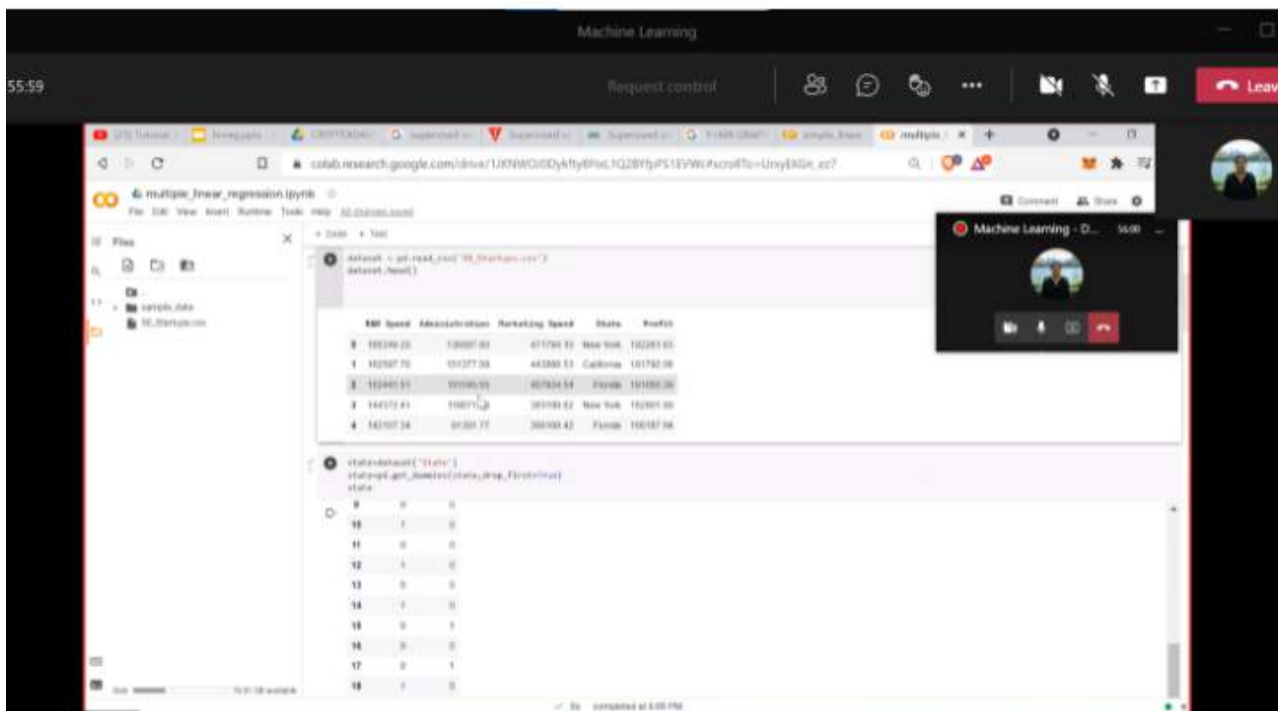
Machine Learning

55:59

Request control

Leave

colab.research.google.com/drive/1JKNWO/0DykftyBFbL1Q28YfyPS1EVWc#scrollTo=UnyEXGn_ez7

multiple_linear_regression.ipynb

File Edit View Insert Runtime Tools Help All changes saved

Comment Share

Files

sample_data

50_Startups.csv

+ Code + Text

dataset = pd.read_csv('50_Startups.csv')
dataset.head()

| | R&D Spend | Administration | Marketing Spend | State | Profit |
|---|---|---|---|---|---|
| 0 | 165349.20 | 136897.80 | 471784.10 | New York | 192261.83 |
| 1 | 162597.70 | 151377.59 | 443898.53 | California | 191792.06 |
| 2 | 153441.51 | 101145.55 | 407934.54 | Florida | 191050.39 |
| 3 | 144372.41 | 118671.85 | 383199.62 | New York | 182901.99 |
| 4 | 142107.34 | 91391.77 | 366168.42 | Florida | 166187.94 |

state=dataset['State']
state=pd.get_dummies(state,drop_first=True)
state

| | | |
|---|---|---|
| 9 | 0 | 0 |
| 10 | 1 | 0 |
| 11 | 0 | 0 |
| 12 | 1 | 0 |
| 13 | 0 | 0 |
| 14 | 1 | 0 |
| 15 | 0 | 1 |
| 16 | 0 | 0 |
| 17 | 0 | 1 |
| 18 | 1 | 0 |

Machine Learning - D... 56:00

completed at 6:05 PM